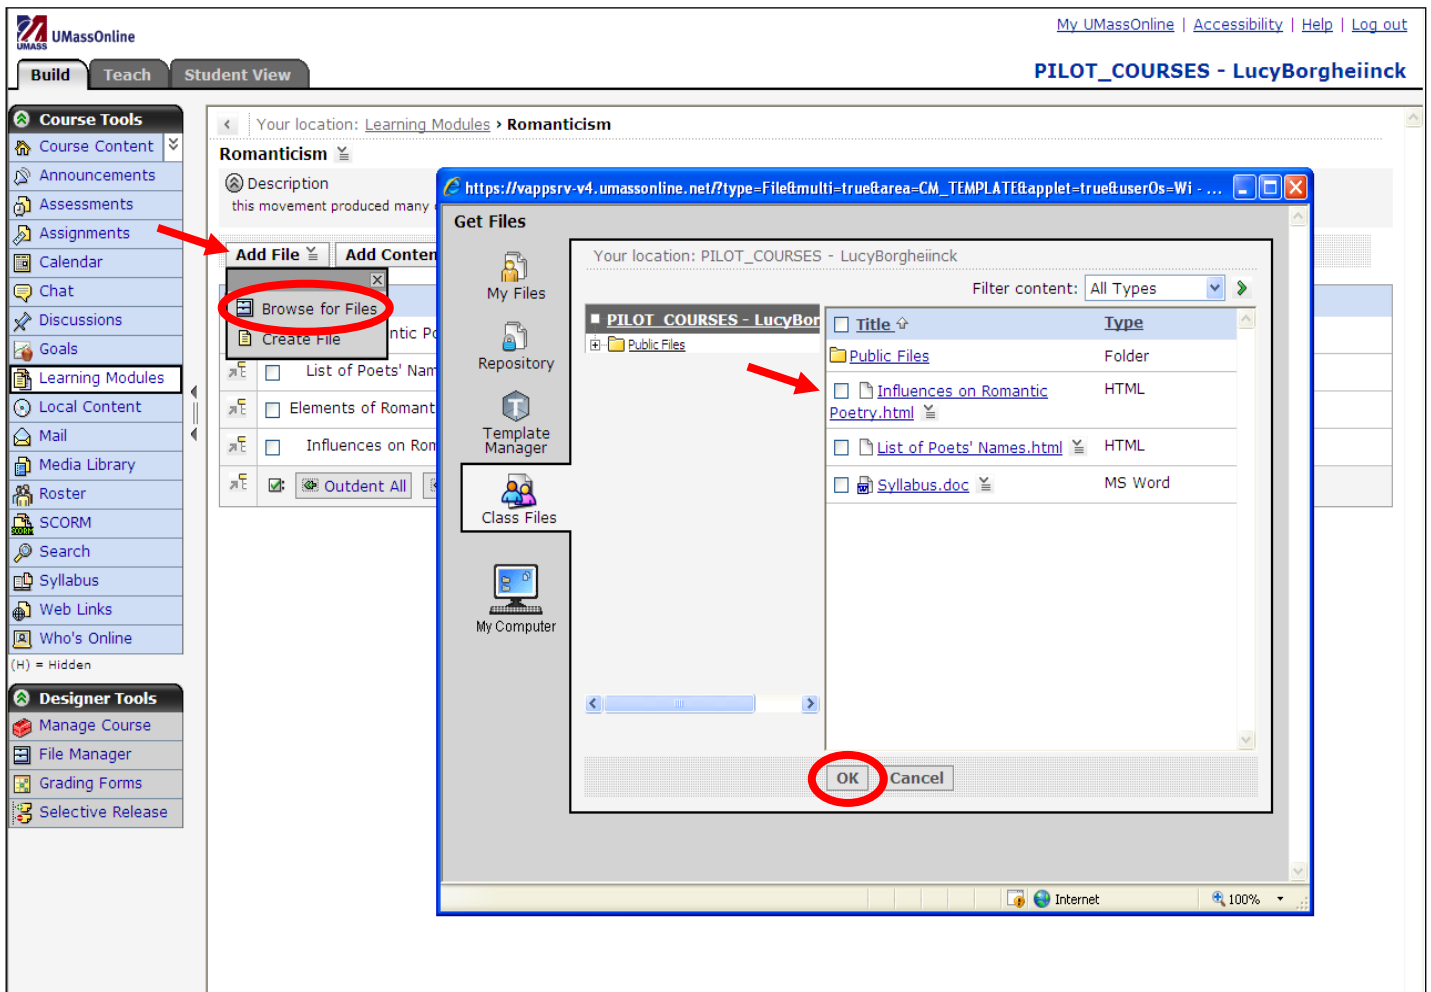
UMassOnline

My UMassOnline | Accessibility | Help | Log out

Build Teach Student View

PILOT_COURSES - LucyBorgheiinck

Course Tools
Course Content
Announcements
Assessments
Assignments
Calendar
Chat
Discussions
Goals
Learning Modules
Local Content
Mail
Media Library
Roster
SCORM
Search
Syllabus
Web Links
Who's Online
(H) = Hidden

Designer Tools
Manage Course
File Manager
Grading Forms
Selective Release

Your location: Learning Modules › Romanticism

Romanticism

Description
this movement produced many

Add File | Add Conten

Browse for Files
Create File

List of Poets' Nam
Elements of Romant
Influences on Ron
Outdent All

https://vappsrv-v4.umassonline.net/?type=File&multi=true&area=CM_TEMPLATE&applet=true&userOs=Wi - ...

Get Files

My Files
Repository
Template Manager
Class Files
My Computer

Your location: PILOT_COURSES - LucyBorgheiinck

Filter content: All Types

PILOT_COURSES - LucyBor
Public Files

| Title | Type |
|---|---|
| Public Files | Folder |
| Influences on Romantic Poetry.html | HTML |
| List of Poets' Names.html | HTML |
| Syllabus.doc | MS Word |

OK Cancel

Internet 100%